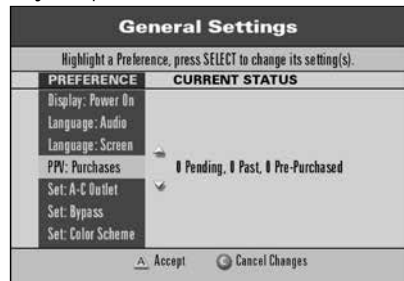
General Settings

Highlight a Preference, press SELECT to change its setting(s).

| PREFERENCE | CURRENT STATUS |
|---|---|
| Display: Power On | |
| Language: Audio | |
| Language: Screen | |
| PPV: Purchases | 0 Pending, 0 Past, 0 Pre-Purchased |
| Set: A-C Outlet | |
| Set: Bypass | |
| Set: Color Scheme | |

A Accept    C Cancel Changes